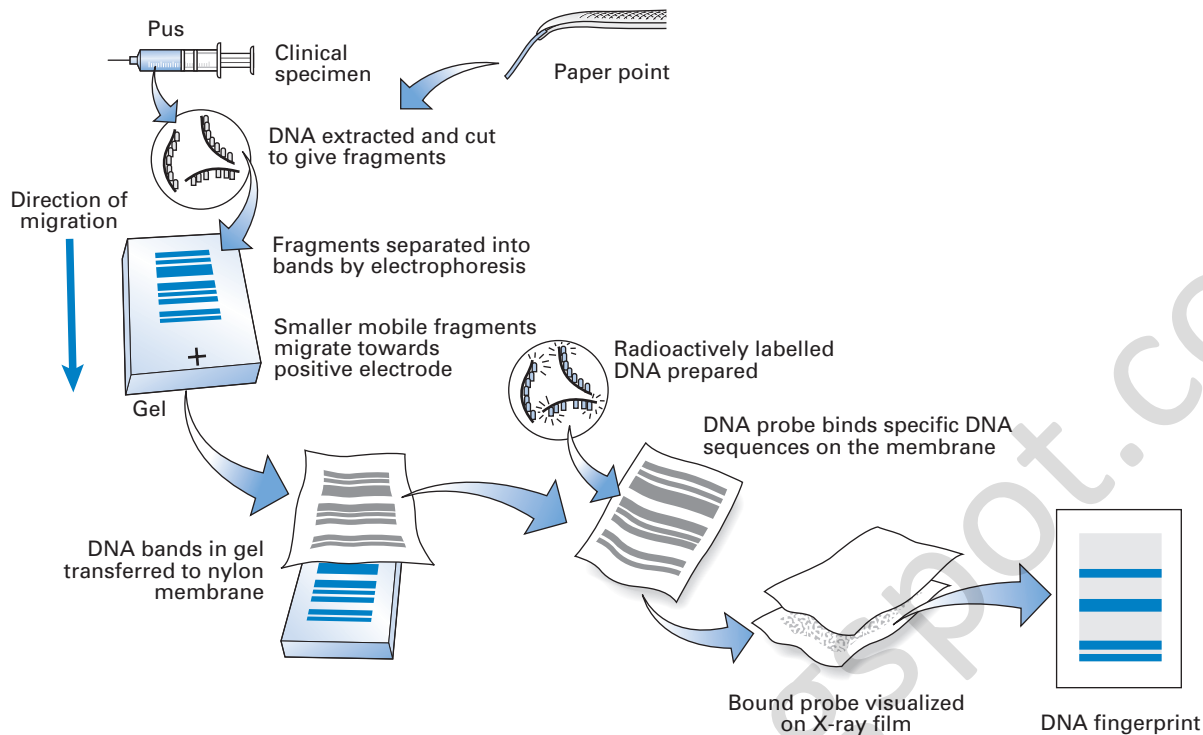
Pus

Clinical specimen

Paper point

DNA extracted and cut to give fragments

Direction of migration

Fragments separated into bands by electrophoresis

Smaller mobile fragments migrate towards positive electrode

+

Gel

Radioactively labelled DNA prepared

DNA probe binds specific DNA sequences on the membrane

DNA bands in gel transferred to nylon membrane

Bound probe visualized on X-ray film

DNA fingerprint

spot.co